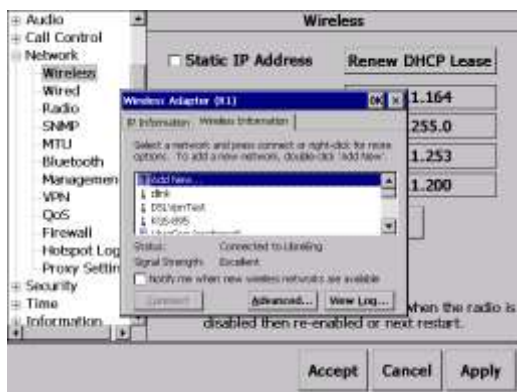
Audio
Call Control
Network
Wireless
Wired
Radio
SNMP
MTU
Bluetooth
Managemen
VPN
QoS
Firewall
Hotspot Log
Proxy Settin
Security
Time
Information

Wireless

Static IP Address

Renew DHCP Lease

1.164
255.0
1.253
1.200

Wireless Adapter (K1)
OK ×
IP Information
Wireless Information

Select a network and press connect or right-click for more options. To add a new network, double-click 'Add New'.

Add New...
dlink
DSLVpnTest
KSS-895
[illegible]

Status: Connected to Linksys
Signal Strength: Excellent

Notify me when new wireless networks are available

Connect
Advanced...
View Log...

when the radio is disabled then re-enabled or next restart.

Accept
Cancel
Apply